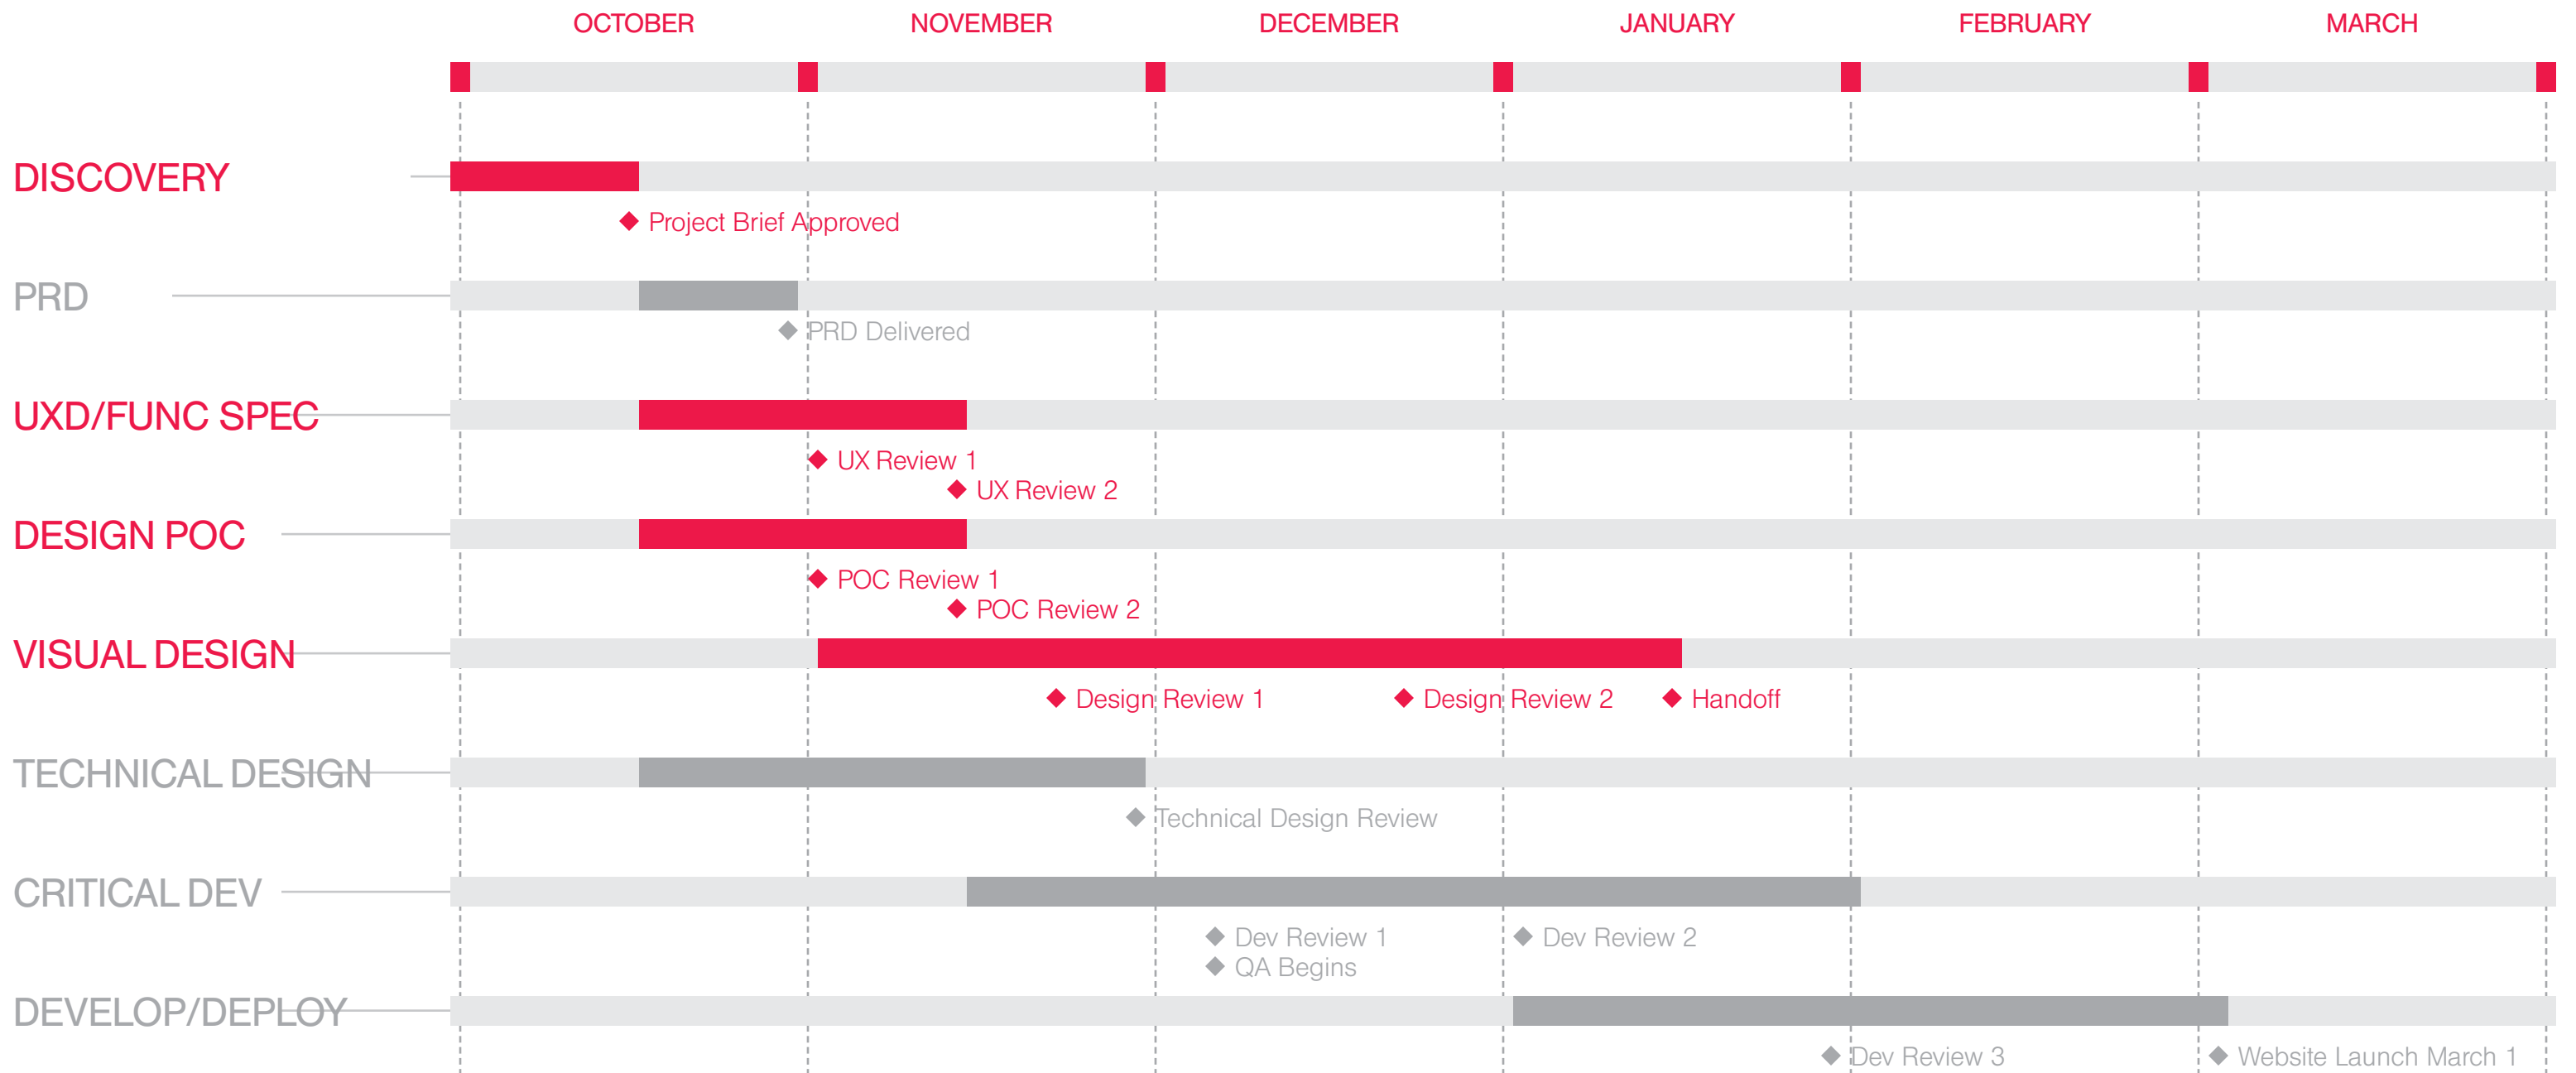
OCTOBER NOVEMBER DECEMBER JANUARY FEBRUARY MARCH

DISCOVERY

Project Brief Approved

PRD

PRD Delivered

UXD/FUNC SPEC

UX Review 1

UX Review 2

DESIGN POC

POC Review 1

POC Review 2

VISUAL DESIGN

Design Review 1 Design Review 2 Handoff

TECHNICAL DESIGN

Technical Design Review

CRITICAL DEV

Dev Review 1 Dev Review 2

QA Begins

DEVELOP/DEPLOY

Dev Review 3 Website Launch March 1